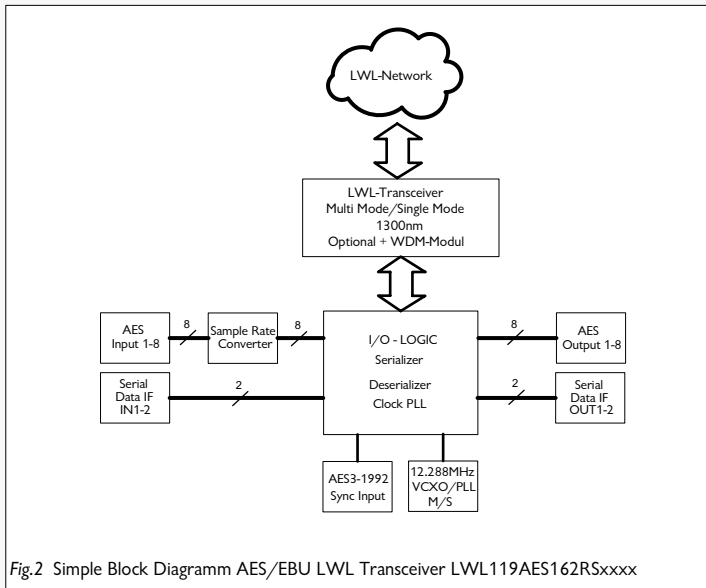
LWL-Network

LWL-Transceiver
Multi Mode/Single Mode
1300nm
Optional + WDM-Modul

AES
Input 1-8

8

Sample Rate
Converter

8

I/O - LOGIC
Serializer
Deserializer
Clock PLL

8

AES
Output 1-8

Serial
Data IF
IN1-2

2

2

Serial
Data IF
OUT1-2

AES3-1992
Sync Input

12.288MHz
VCXO/PLL
M/S

Fig.2 Simple Block Diagramm AES/EBU LWL Transceiver LWL119AES162RSxxxx